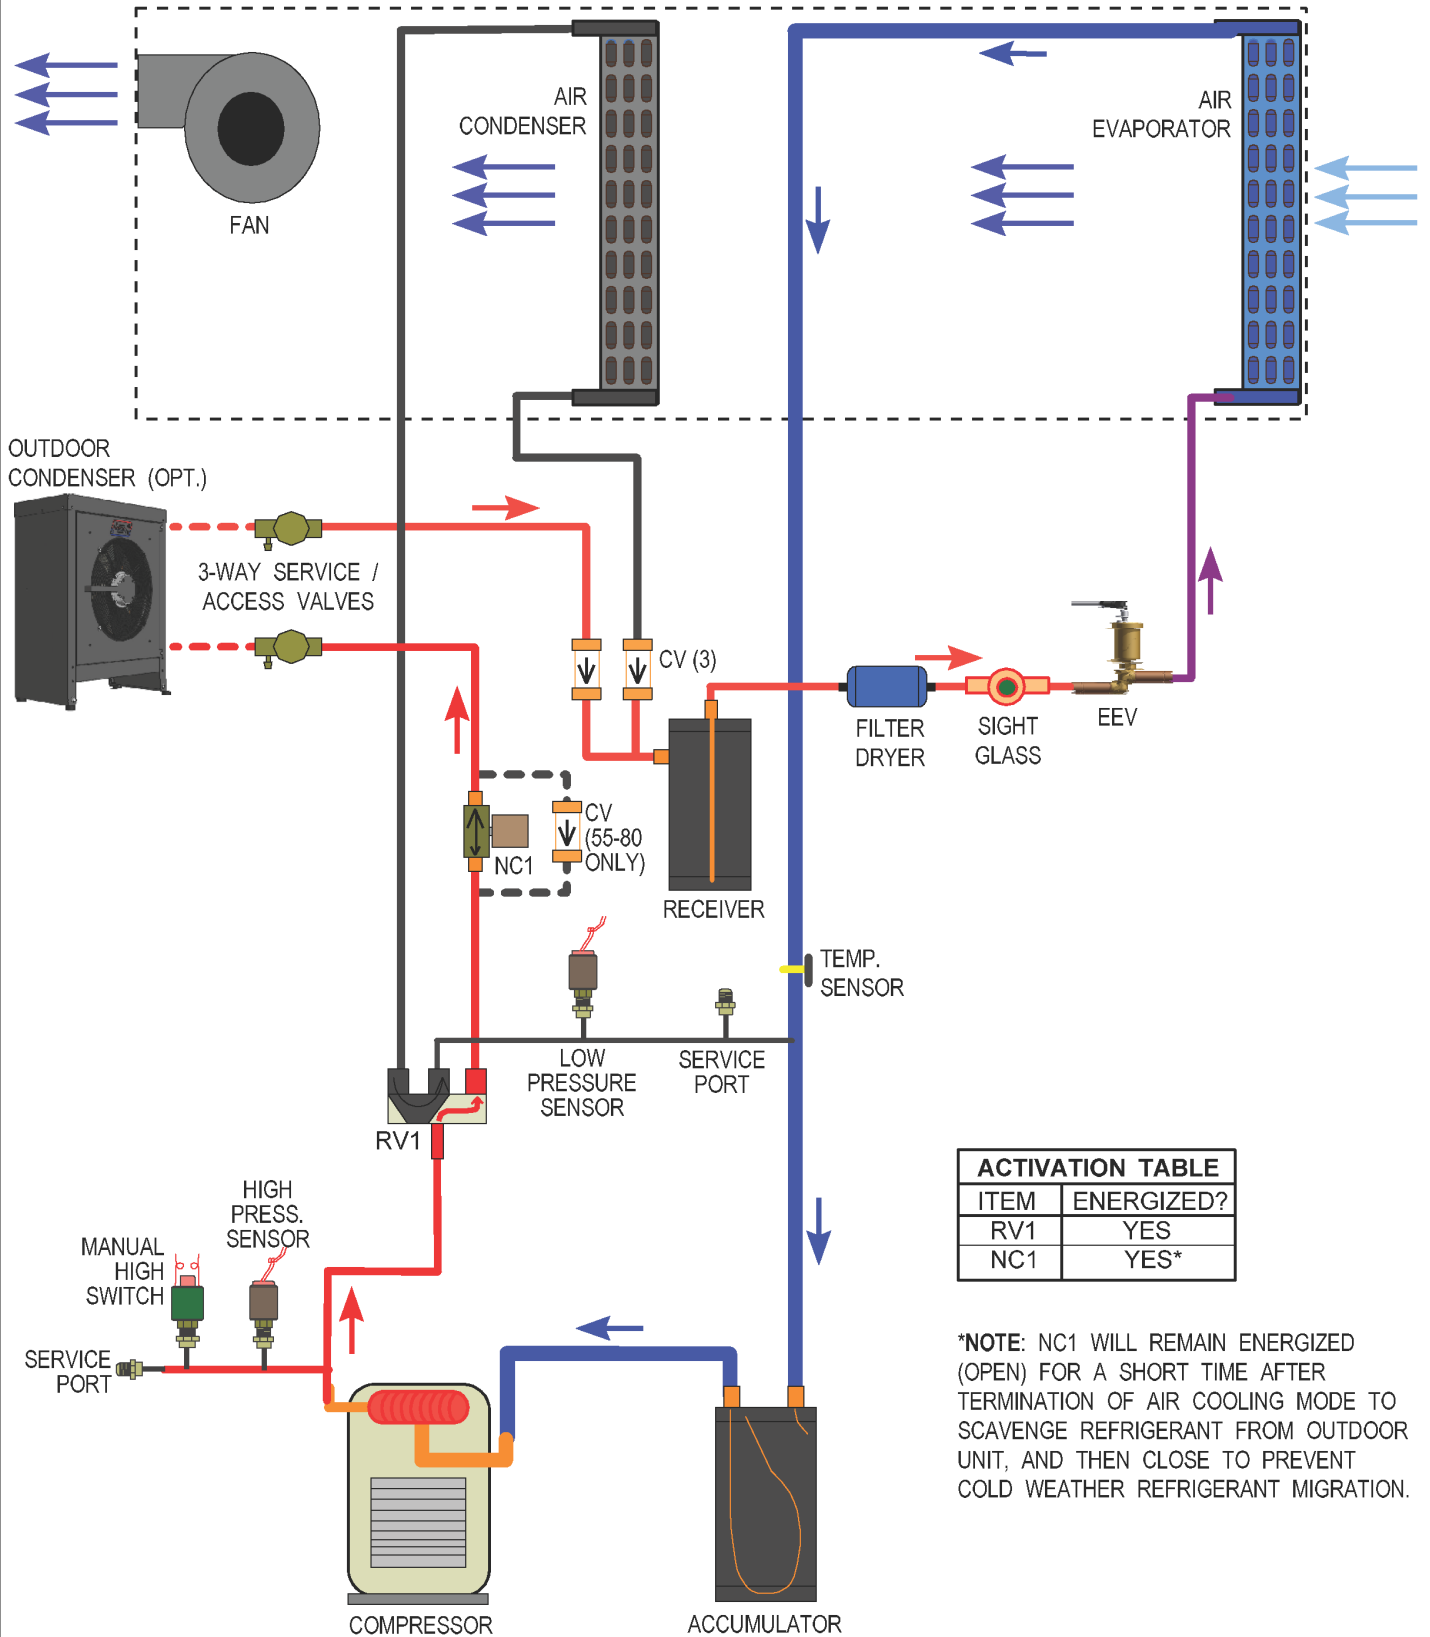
AIR CONDENSER

AIR EVAPORATOR

FAN

OUTDOOR CONDENSER (OPT.)

3-WAY SERVICE / ACCESS VALVES

CV (3)

FILTER DRYER

SIGHT GLASS

EEV

CV (55-80 ONLY)

NC1

RECEIVER

TEMP. SENSOR

LOW PRESSURE SENSOR

SERVICE PORT

RV1

HIGH PRESS. SENSOR

MANUAL HIGH SWITCH

SERVICE PORT

| ACTIVATION TABLE | |
|---|---|
| ITEM | ENERGIZED? |
| RV1 | YES |
| NC1 | YES* |

*NOTE: NC1 WILL REMAIN ENERGIZED (OPEN) FOR A SHORT TIME AFTER TERMINATION OF AIR COOLING MODE TO SCAVENGE REFRIGERANT FROM OUTDOOR UNIT, AND THEN CLOSE TO PREVENT COLD WEATHER REFRIGERANT MIGRATION.

COMPRESSOR

ACCUMULATOR